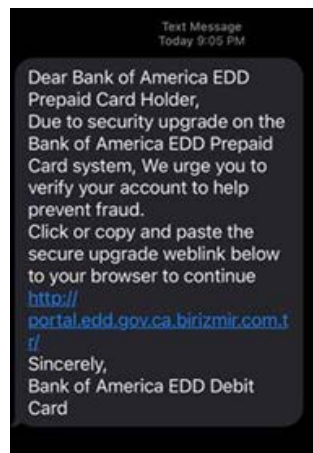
Text Message
Today 9:05 PM

Dear Bank of America EDD Prepaid Card Holder,
Due to security upgrade on the Bank of America EDD Prepaid Card system, We urge you to verify your account to help prevent fraud.
Click or copy and paste the secure upgrade weblink below to your browser to continue http://portal.edd.gov.ca.birizmir.com.tr/
Sincerely,
Bank of America EDD Debit Card